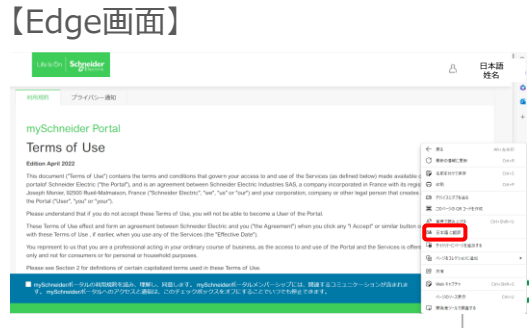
【Edge画面】

Life Is On Schneider Electric

日本語
姓名

利用規約　プライバシー通知

mySchneider Portal

Terms of Use

Edition April 2022

This document ("Terms of Use") contains the terms and conditions that govern your access to and use of the mySchneider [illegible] portals of Schneider Electric ("the Portal"), and is an agreement between Schneider Electric Industries SAS, a company incorporated in France with its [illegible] Joseph Monier, 92500 Rueil-Malmaison, France ("Schneider Electric", "we", "us" or "our") and your corporation, company or other legal person that creates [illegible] the Portal ("User", "you" or "your").

Please understand that if you do not accept these Terms of Use, you will not be able to become a User of the Portal.

These Terms of Use affect and form an agreement between Schneider Electric and you ("the Agreement") when you click any "I Accept" or similar button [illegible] with these Terms of Use , if earlier, when you use any of the Services (the "Effective Date").

You represent to us that you are a professional acting in your ordinary course of business, as the access to and use of the Portal and the Services is offered only and not for consumers or for personal or household purposes.

Please see Section 2 for definitions of certain capitalized terms used in these Terms of Use.

mySchneiderポータルの利用規約を読み、理解し、同意します。mySchneiderポータルメンバーシップには、関連するコミュニケーションが含まれます。mySchneiderポータルへのアクセスと退会は、このチェックボックスをオフにすることでいつでも可能です。

戻る
最新の情報に更新
名前を付けて保存
印刷
このページの QR コードを作成
音声で読み上げる
日本語に翻訳
サイドバーでページを検索する
ページをコレクションに追加
共有
Web キャプチャ
ページのソース表示
開発者ツールで調査する